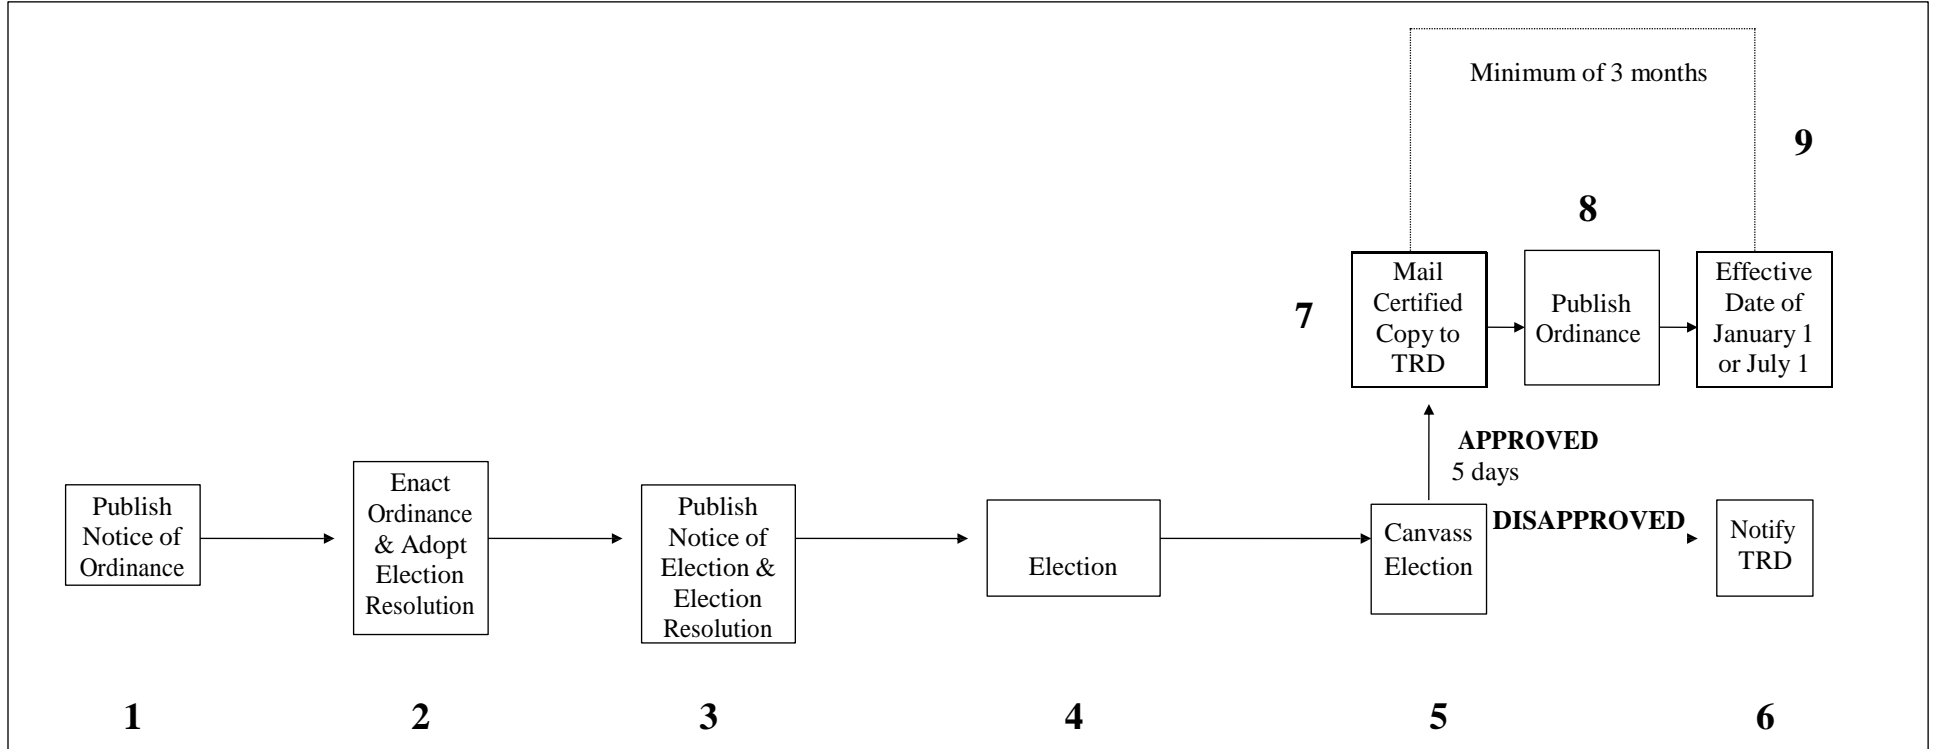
Minimum of 3 months

9

8

7

Mail Certified Copy to TRD

Publish Ordinance

Effective Date of January 1 or July 1

APPROVED
5 days

Publish Notice of Ordinance

Enact Ordinance & Adopt Election Resolution

Publish Notice of Election & Election Resolution

Election

Canvass Election

DISAPPROVED

Notify TRD

1

2

3

4

5

6